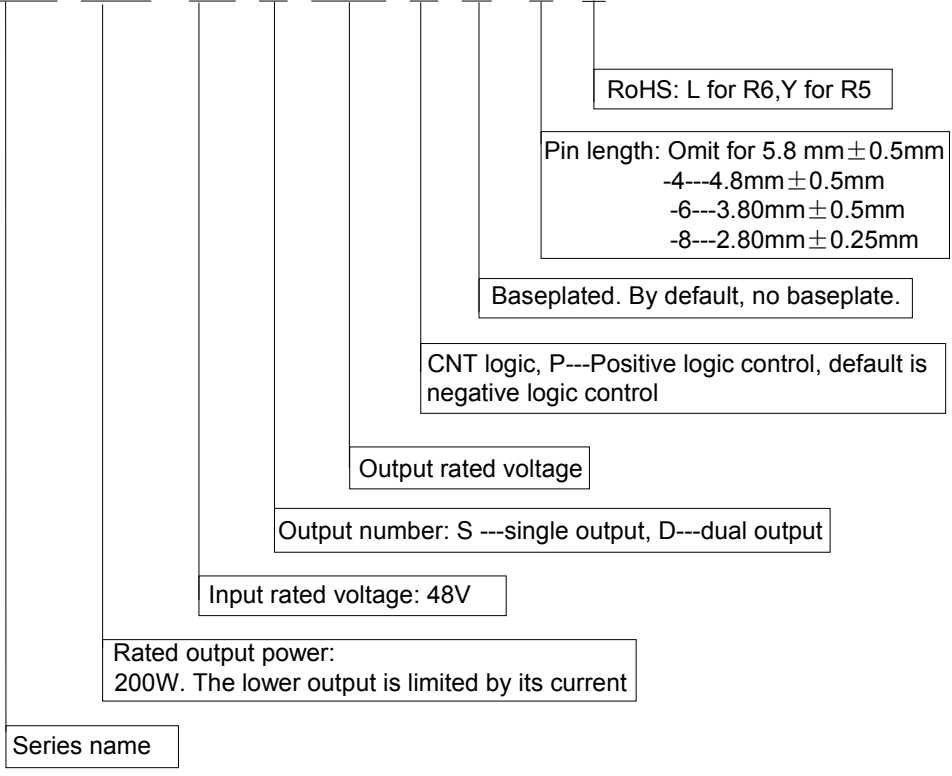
RoHS: L for R6,Y for R5

Pin length: Omit for 5.8 mm$\pm$0.5mm
-4---4.8mm$\pm$0.5mm
-6---3.80mm$\pm$0.5mm
-8---2.80mm$\pm$0.25mm

Baseplated. By default, no baseplate.

CNT logic, P---Positive logic control, default is negative logic control

Output rated voltage

Output number: S ---single output, D---dual output

Input rated voltage: 48V

Rated output power:
200W. The lower output is limited by its current

Series name